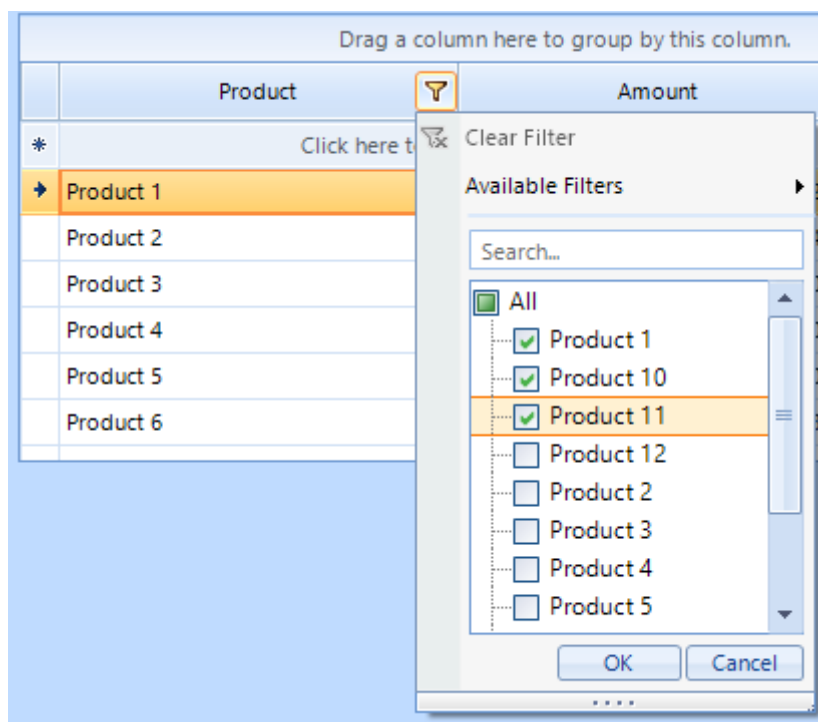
Drag a column here to group by this column.

| | Product | Amount |
|---|---|---|
| * | Click here t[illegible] | |
| | Product 1 | |
| | Product 2 | |
| | Product 3 | |
| | Product 4 | |
| | Product 5 | |
| | Product 6 | |

Clear Filter

Available Filters

Search...

All
Product 1
Product 10
Product 11
Product 12
Product 2
Product 3
Product 4
Product 5

OK
Cancel